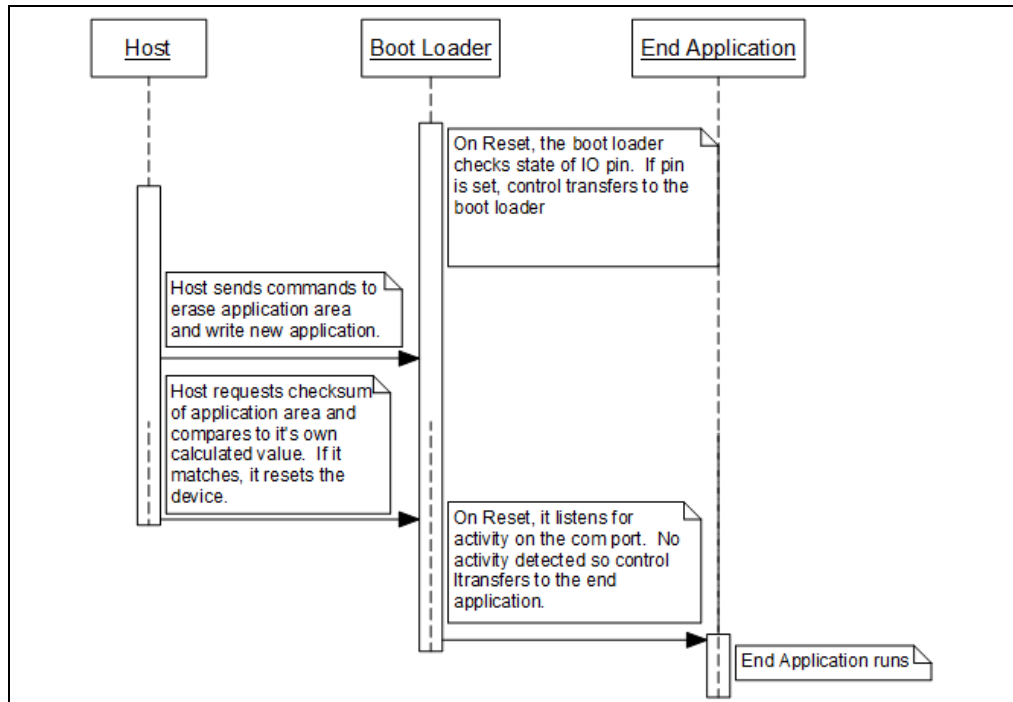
Host

Boot Loader

End Application

On Reset, the boot loader checks state of IO pin. If pin is set, control transfers to the boot loader

Host sends commands to erase application area and write new application.

Host requests checksum of application area and compares to it's own calculated value. If it matches, it resets the device.

On Reset, it listens for activity on the com port. No activity detected so control ltransfers to the end application.

End Application runs